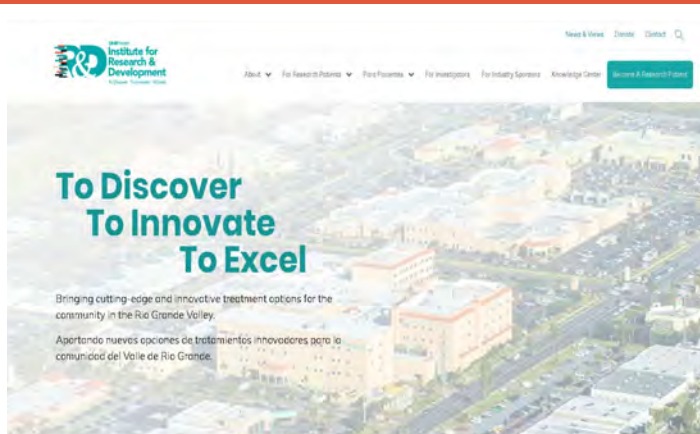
R&D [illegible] Institute for Research & Development
To Discover · To Innovate · To Excel

News & Views Donate Contact

About For Research Patients Para Pacientes For Investigators For Industry Sponsors Knowledge Center Become A Research Patient

To Discover
To Innovate
To Excel

Bringing cutting-edge and innovative treatment options for the community in the Rio Grande Valley.

Aportando nuevas opciones de tratamientos innovadores para la comunidad del Valle de Rio Grande.